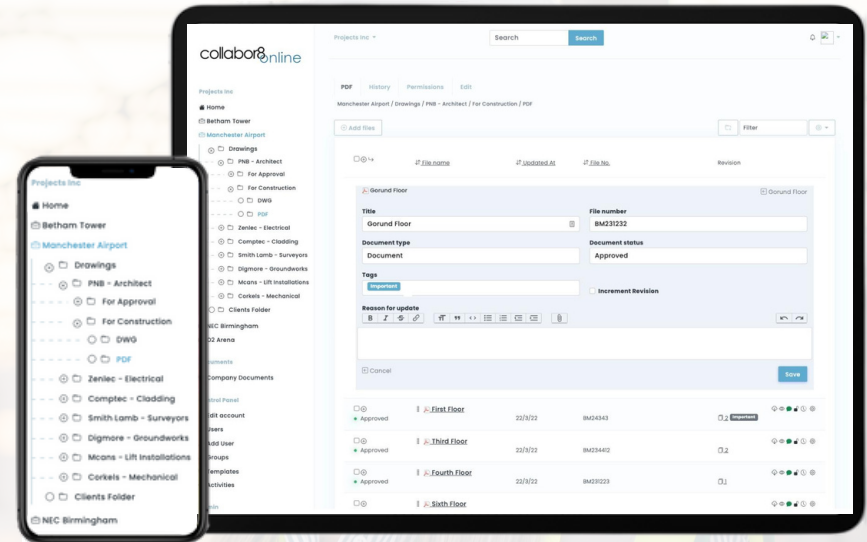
collabor8online

Projects Inc

Search Search

Projects Inc
Home
Betham Tower
Manchester Airport
Drawings
PNB - Architect
For Approval
For Construction
DWG
PDF
Zenlec - Electrical
Comptec - Cladding
Smith Lamb - Surveyors
Digmore - Groundworks
Mcans - Lift Installations
Corkels - Mechanical
Clients Folder
NEC Birmingham
O2 Arena
Documents
Company Documents
Control Panel
Edit account
Users
Add User
Groups
Templates
Activities

PDF History Permissions Edit

Manchester Airport / Drawings / PNB - Architect / For Construction / PDF

Add files

Filter

File name
Updated At
File No.
Revision

Gorund Floor
Gorund Floor

Title
Gorund Floor
File number
BM231232
Document type
Document
Document status
Approved
Tags
Important
Increment Revision
Reason for update

Cancel
Save

Approved
First Floor
22/3/22
BM24343
2 Important

Approved
Third Floor
22/3/22
BM234412
2

Approved
Fourth Floor
22/3/22
BM231223
1

Sixth Floor

Projects Inc
Home
Betham Tower
Manchester Airport
Drawings
PNB - Architect
For Approval
For Construction
DWG
PDF
Zenlec - Electrical
Comptec - Cladding
Smith Lamb - Surveyors
Digmore - Groundworks
Mcans - Lift Installations
Corkels - Mechanical
Clients Folder
NEC Birmingham